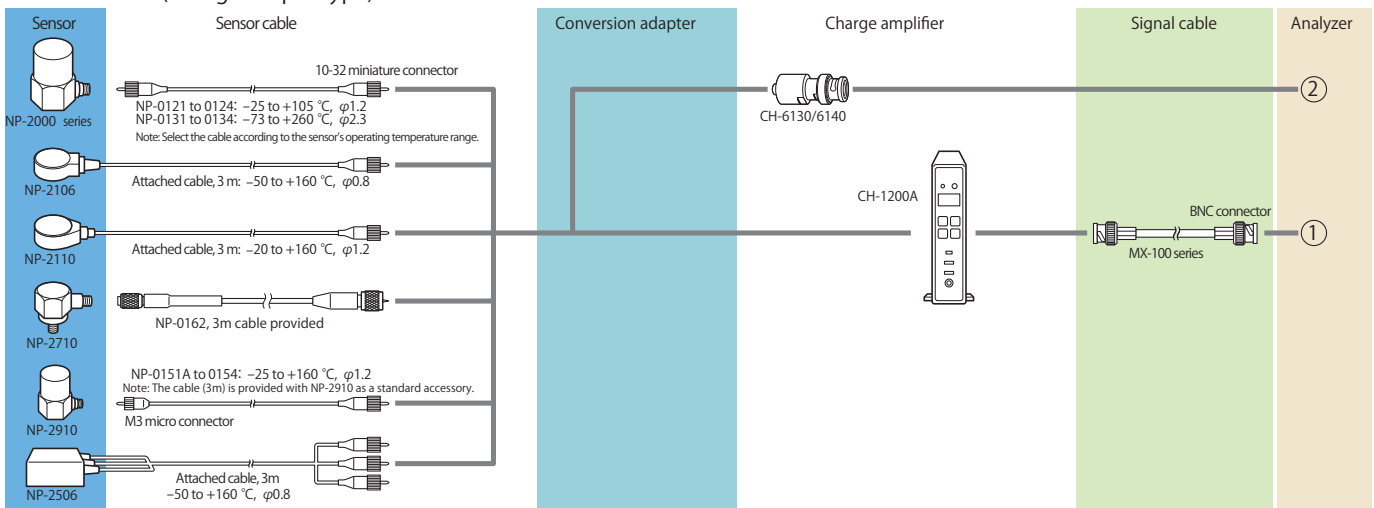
Sensor

Sensor cable

Conversion adapter

Charge amplifier

Signal cable

Analyzer

10-32 miniature connector

NP-2000 series

NP-0121 to 0124: −25 to +105 °C, $\varphi$1.2
NP-0131 to 0134: −73 to +260 °C, $\varphi$2.3
Note: Select the cable according to the sensor's operating temperature range.

CH-6130/6140

②

NP-2106

Attached cable, 3 m: −50 to +160 °C, $\varphi$0.8

CH-1200A

BNC connector

NP-2110

Attached cable, 3 m: −20 to +160 °C, $\varphi$1.2

①

MX-100 series

NP-2710

NP-0162, 3m cable provided

NP-2910

NP-0151A to 0154: −25 to +160 °C, $\varphi$1.2
Note: The cable (3m) is provided with NP-2910 as a standard accessory.

M3 micro connector

NP-2506

Attached cable, 3m
−50 to +160 °C, $\varphi$0.8